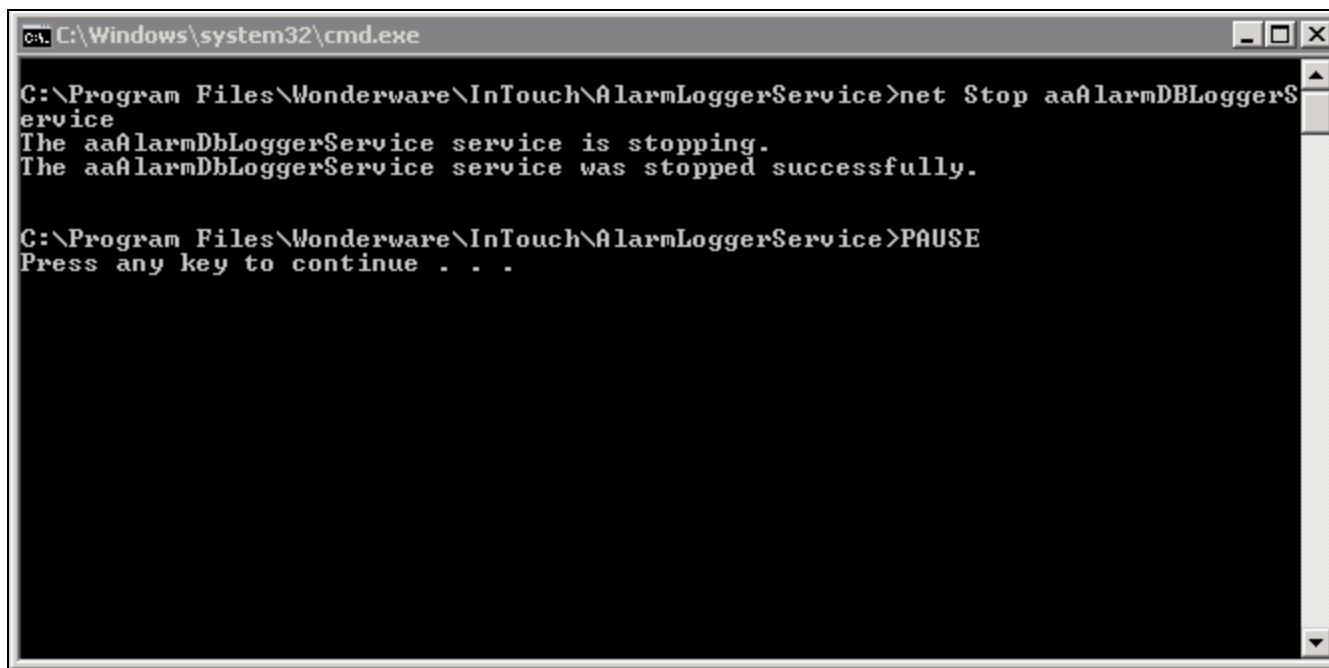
C:\Windows\system32\cmd.exe

C:\Program Files\Wonderware\InTouch\AlarmLoggerService>net Stop aaAlarmDBLoggerService
The aaAlarmDbLoggerService service is stopping.
The aaAlarmDbLoggerService service was stopped successfully.

C:\Program Files\Wonderware\InTouch\AlarmLoggerService>PAUSE
Press any key to continue . . .